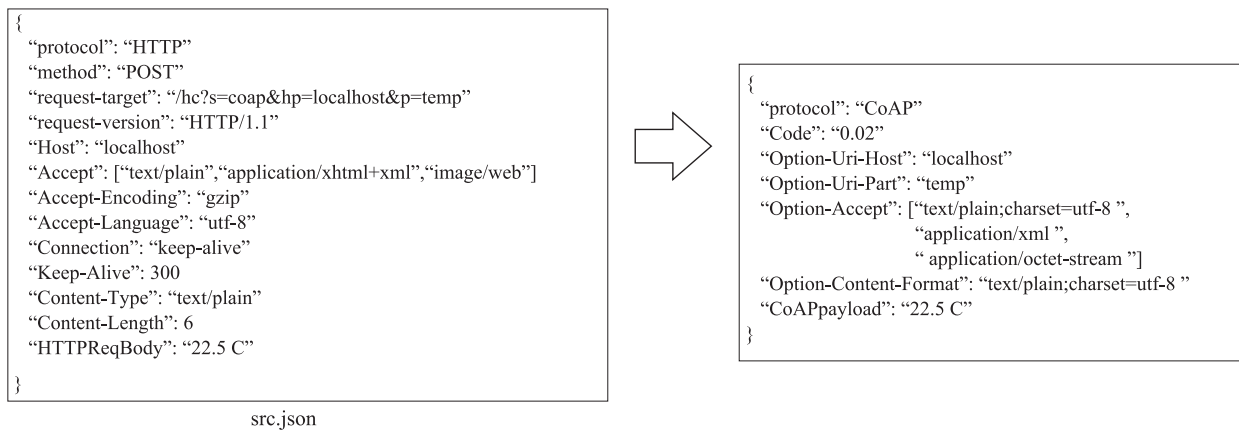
{
"protocol": "HTTP"
"method": "POST"
"request-target": "/hc?s=coap&hp=localhost&p=temp"
"request-version": "HTTP/1.1"
"Host": "localhost"
"Accept": ["text/plain","application/xhtml+xml","image/web"]
"Accept-Encoding": "gzip"
"Accept-Language": "utf-8"
"Connection": "keep-alive"
"Keep-Alive": 300
"Content-Type": "text/plain"
"Content-Length": 6
"HTTPReqBody": "22.5 C"
}

src.json

{
"protocol": "CoAP"
"Code": "0.02"
"Option-Uri-Host": "localhost"
"Option-Uri-Part": "temp"
"Option-Accept": ["text/plain;charset=utf-8 ",
"application/xml ",
" application/octet-stream "]
"Option-Content-Format": "text/plain;charset=utf-8 "
"CoAPpayload": "22.5 C"
}